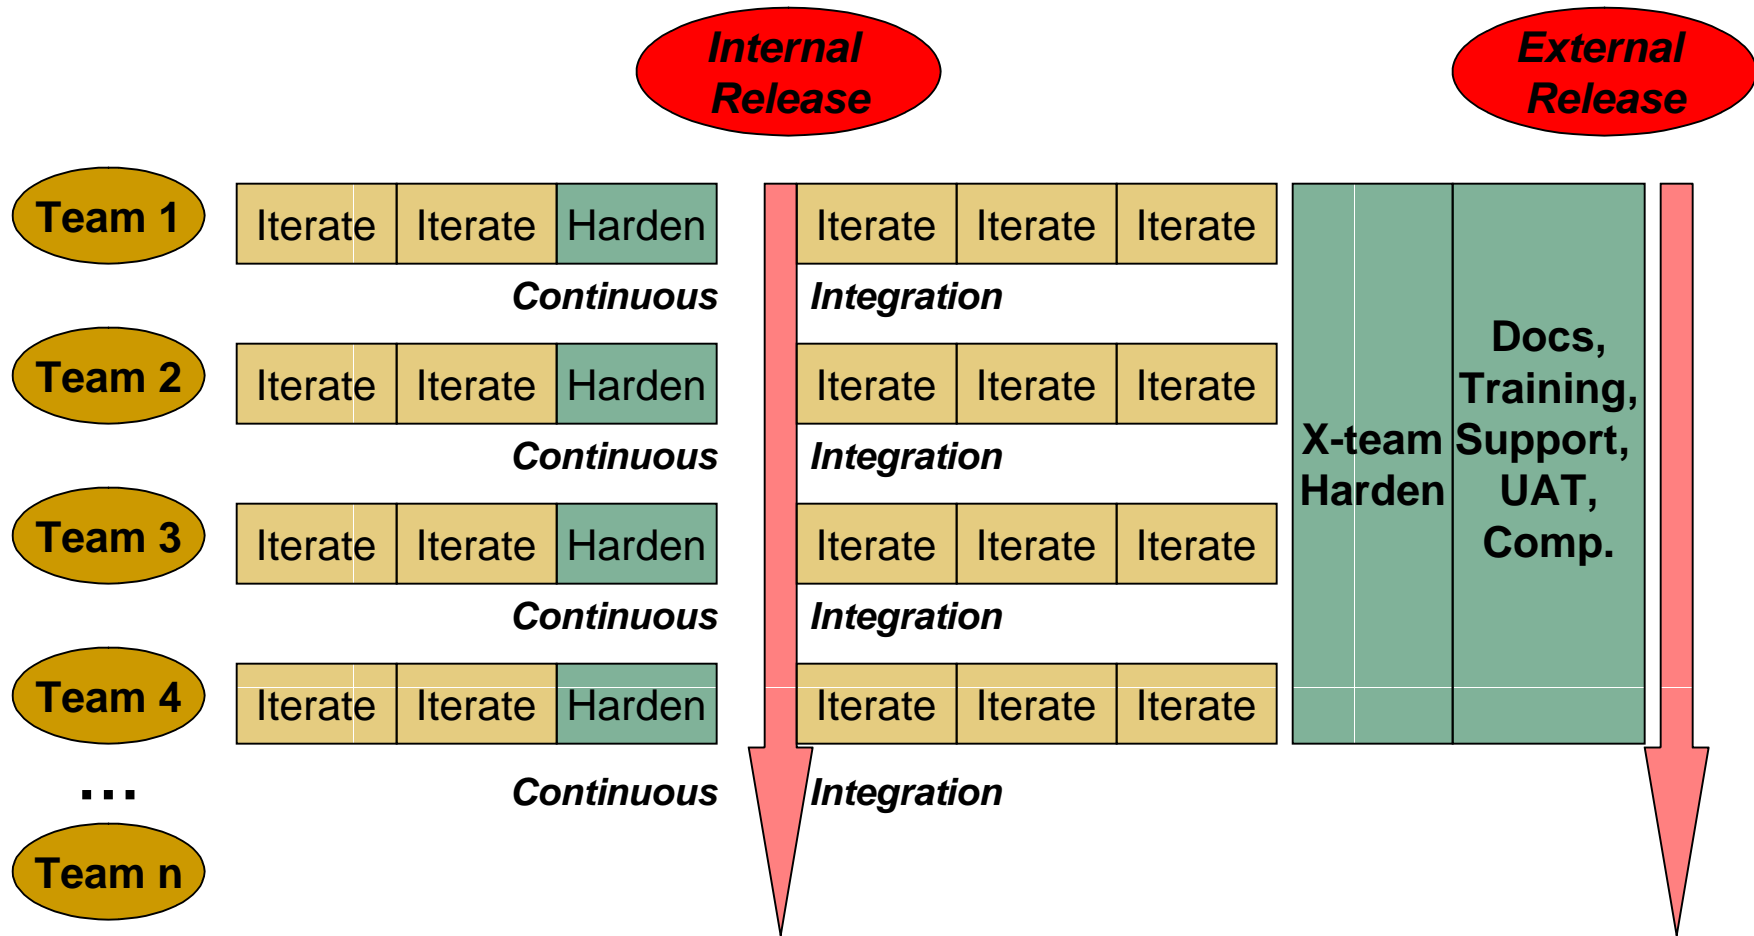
Internal Release

External Release

Team 1

Iterate | Iterate | Harden

Iterate | Iterate | Iterate

Continuous Integration

Team 2

Iterate | Iterate | Harden

Iterate | Iterate | Iterate

Continuous Integration

Team 3

Iterate | Iterate | Harden

Iterate | Iterate | Iterate

Continuous Integration

Team 4

Iterate | Iterate | Harden

Iterate | Iterate | Iterate

...

Continuous Integration

Team n

X-team Harden

Docs, Training, Support, UAT, Comp.